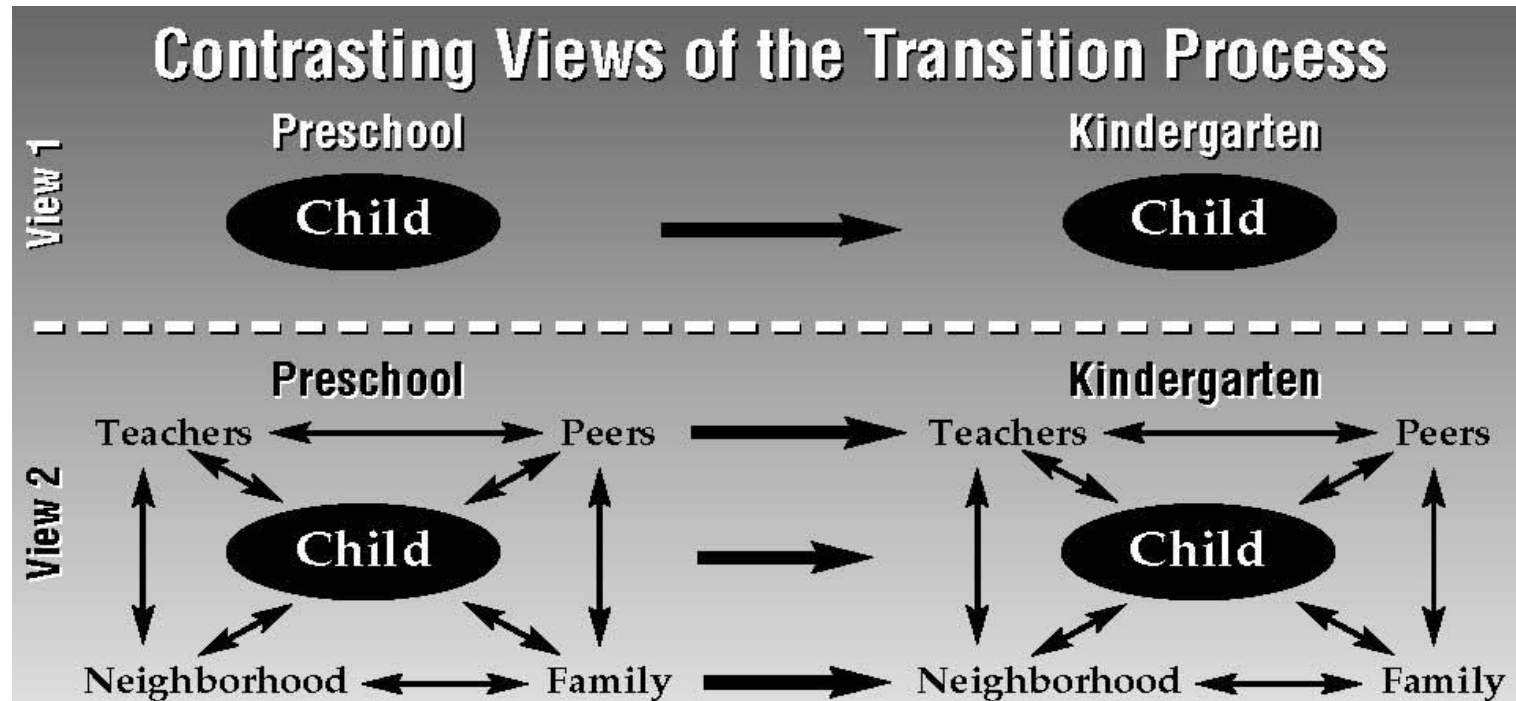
Contrasting Views of the Transition Process

View 1

Preschool

Child

Kindergarten

Child

View 2

Preschool

Teachers

Peers

Child

Neighborhood

Family

Kindergarten

Teachers

Peers

Child

Neighborhood

Family